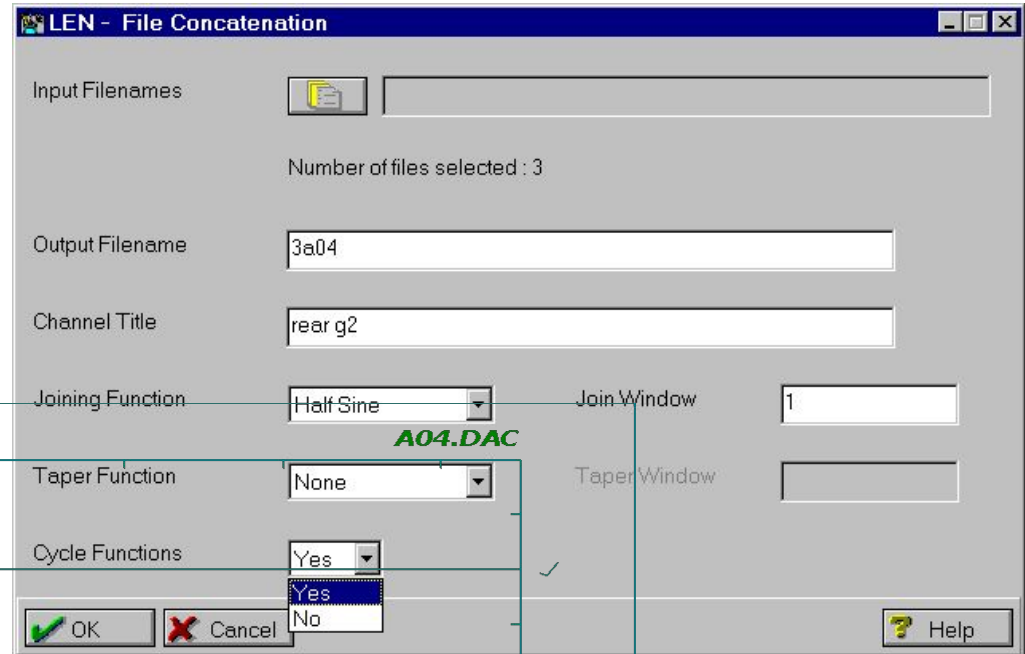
LEN - File Concatenation

Input Filenames

Number of files selected : 3

Output Filename
3a04

Channel Title
rear g2

Joining Function
Half Sine

Join Window
1

A04.DAC

Taper Function
None

Taper Window

Cycle Functions
Yes
Yes
No

OK
Cancel
Help